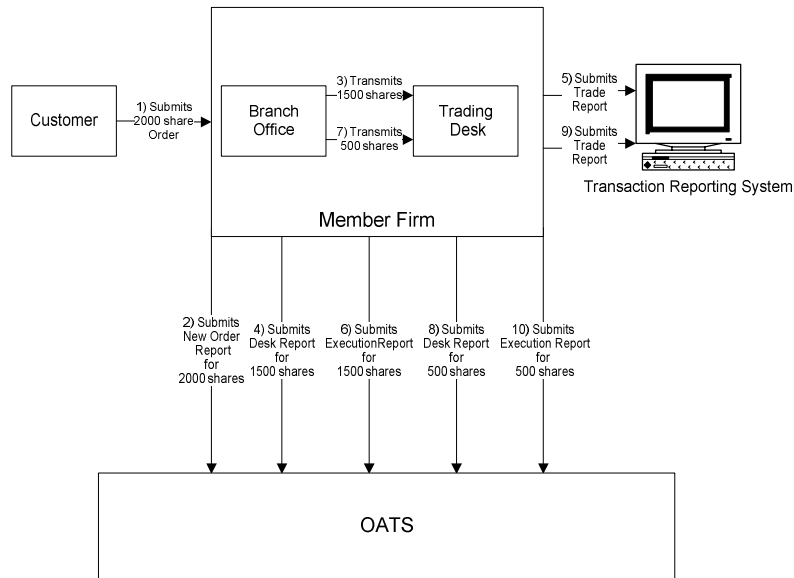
Customer

1) Submits 2000 share Order

Branch Office

3) Transmits 1500 shares

7) Transmits 500 shares

Trading Desk

5) Submits Trade Report

9) Submits Trade Report

Transaction Reporting System

Member Firm

2) Submits New Order Report for 2000 shares

4) Submits Desk Report for 1500 shares

6) Submits ExecutionReport for 1500 shares

8) Submits Desk Report for 500 shares

10) Submits Execution Report for 500 shares

OATS